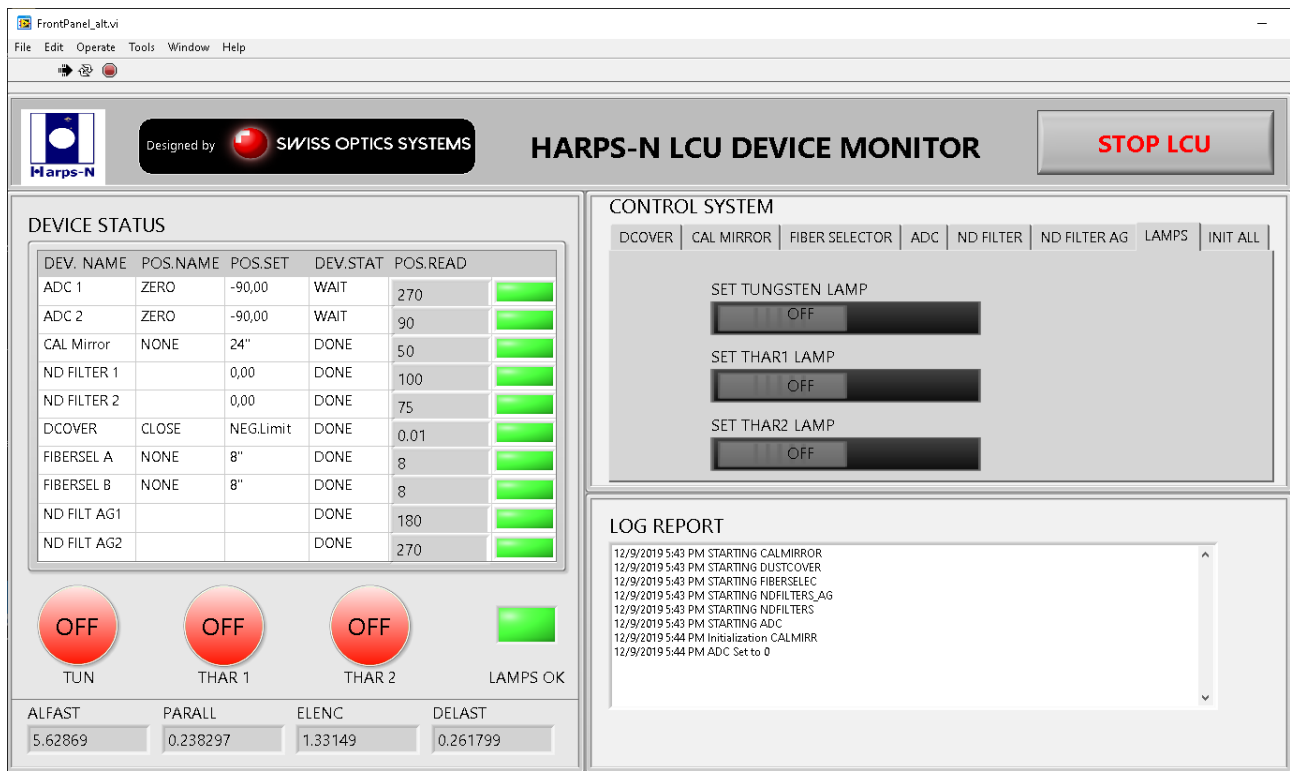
FrontPanel_alt.vi

File Edit Operate Tools Window Help

Harps-N

Designed by SWISS OPTICS SYSTEMS

HARPS-N LCU DEVICE MONITOR

STOP LCU

DEVICE STATUS

| DEV. NAME | POS.NAME | POS.SET | DEV.STAT | POS.READ |
|---|---|---|---|---|
| ADC 1 | ZERO | -90,00 | WAIT | 270 |
| ADC 2 | ZERO | -90,00 | WAIT | 90 |
| CAL Mirror | NONE | 24" | DONE | 50 |
| ND FILTER 1 | | 0,00 | DONE | 100 |
| ND FILTER 2 | | 0,00 | DONE | 75 |
| DCOVER | CLOSE | NEG.Limit | DONE | 0.01 |
| FIBERSEL A | NONE | 8" | DONE | 8 |
| FIBERSEL B | NONE | 8" | DONE | 8 |
| ND FILT AG1 | | | DONE | 180 |
| ND FILT AG2 | | | DONE | 270 |

OFF
TUN

OFF
THAR 1

OFF
THAR 2

LAMPS OK

ALFAST
5.62869

PARALL
0.238297

ELENC
1.33149

DELAST
0.261799

CONTROL SYSTEM

DCOVER | CAL MIRROR | FIBER SELECTOR | ADC | ND FILTER | ND FILTER AG | LAMPS | INIT ALL

SET TUNGSTEN LAMP
OFF

SET THAR1 LAMP
OFF

SET THAR2 LAMP
OFF

LOG REPORT

12/9/2019 5:43 PM STARTING CALMIRROR
12/9/2019 5:43 PM STARTING DUSTCOVER
12/9/2019 5:43 PM STARTING FIBERSELEC
12/9/2019 5:43 PM STARTING NDFILTERS_AG
12/9/2019 5:43 PM STARTING NDFILTERS
12/9/2019 5:43 PM STARTING ADC
12/9/2019 5:44 PM Initialization CALMIRR
12/9/2019 5:44 PM ADC Set to 0